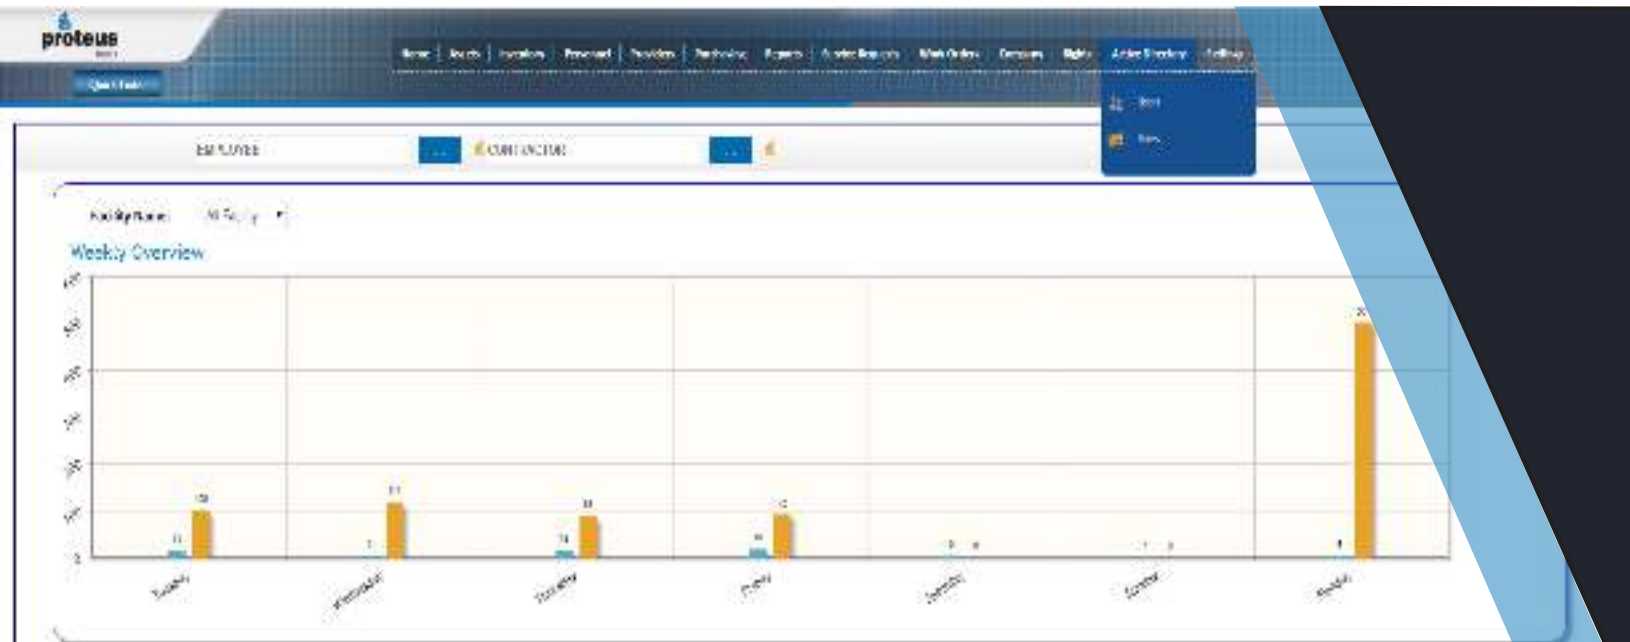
proteus

Quick Tasks

Home | Assets | Locations | Personnel | Providers | Purchasing | Reports | Service Requests | Work Orders | Company | Rights | Active Directory | Settings

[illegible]

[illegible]

EMPLOYEE

CONTRACTOR

Facility Name: All Facility

Weekly Overview

Tuesday

Wednesday

Thursday

Friday

Saturday

Sunday

Monday